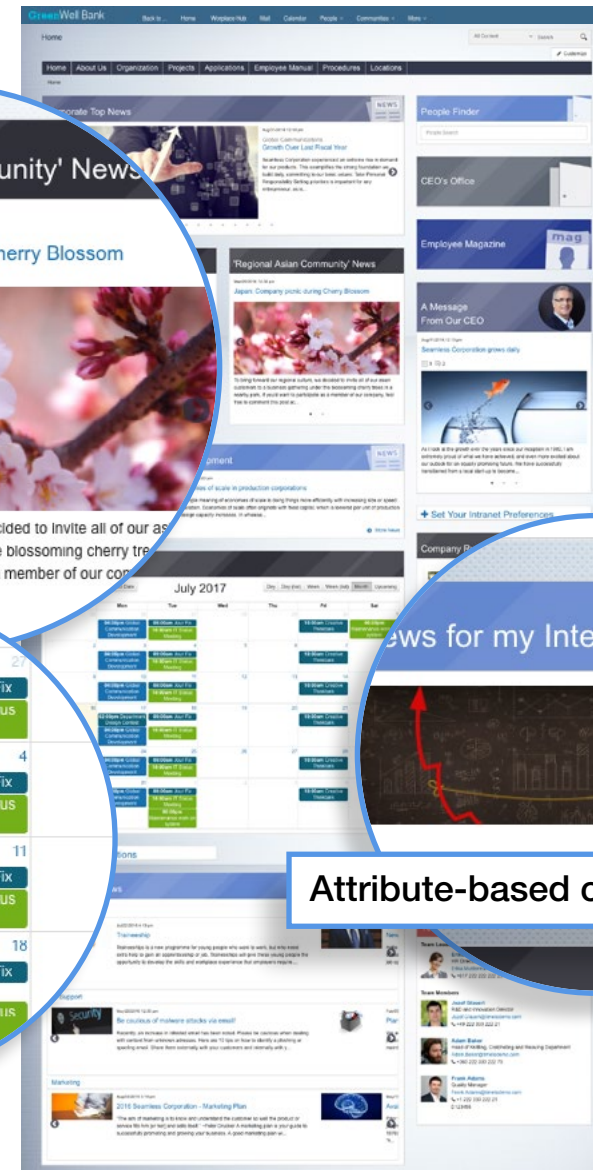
GreenWell Bank

Back to... Home Workplace Hub Mail Calendar People Communities More

Home

All Content Search

Customize

Home About Us Organization Projects Applications Employee Manual Procedures Locations

Home

Corporate Top News

NEWS

Growth Over Last Fiscal Year

unity' News

herry Blossom

cided to invite all of our as
e blossoming cherry tre
member of our co

People Finder

People Search

CEO's Office

Employee Magazine

mag

'Regional Asian Community' News

Japan: Company picnic during Cherry Blossom

A Message From Our CEO

Seamless Corporation grows daily

NEWS

+ Set Your Intranet Preferences

Company

July 2017

Day Day (list) Week Week (list) Month Upcoming

Mon Tue Wed Thu Fri Sat

27

4

11

18

ix

us

ix

us

ix

us

ix

us

ews for my Inte

Attribute-based c

Traineeship

Be cautious of malware attacks via email!

Security

Support

Marketing

2016 Seamless Corporation - Marketing Plan

Team Members

Jozef Stewart

Adam Baker

Frank Adams